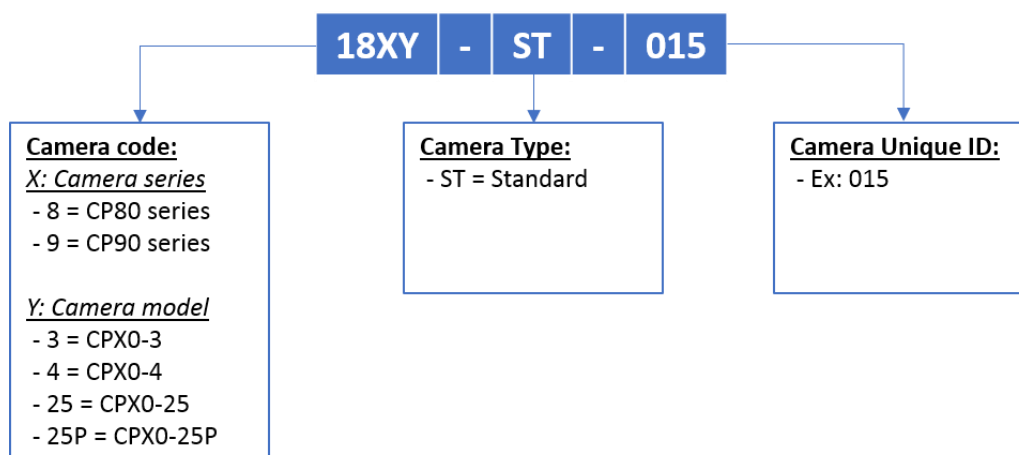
18XY - ST - 015

Camera code:
X: Camera series
- 8 = CP80 series
- 9 = CP90 series

Y: Camera model
- 3 = CPX0-3
- 4 = CPX0-4
- 25 = CPX0-25
- 25P = CPX0-25P

Camera Type:
- ST = Standard

Camera Unique ID:
- Ex: 015